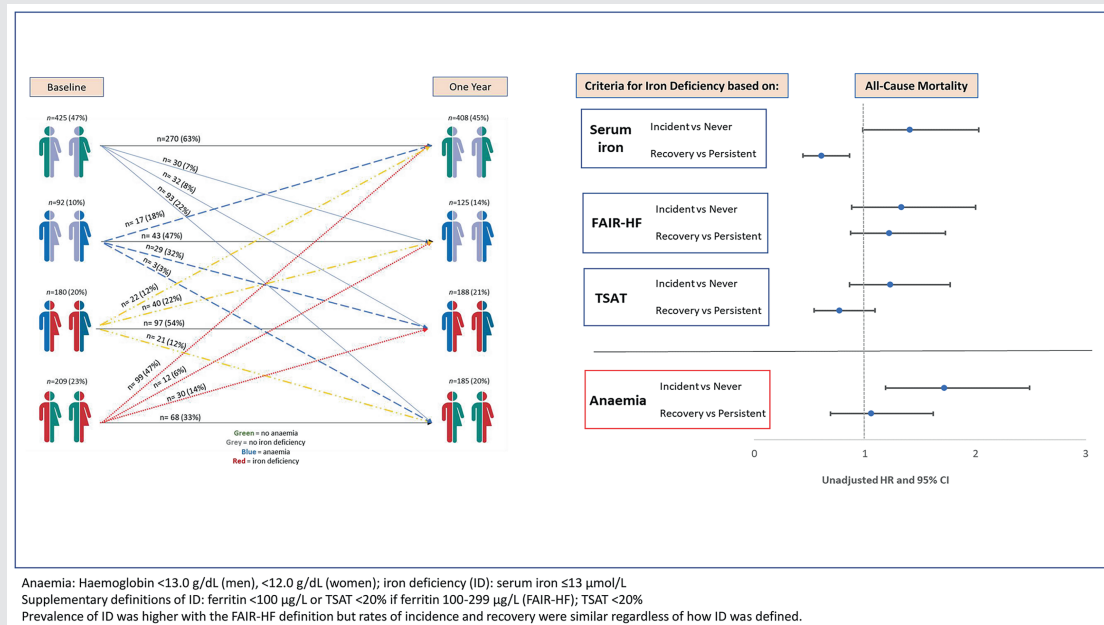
Baseline

One Year

n=425 (47%)

n=270 (63%)

n= 30 (7%)

n= 32 (8%)

n= 93 (22%)

n=408 (45%)

n=92 (10%)

n= 17 (18%)

n= 43 (47%)

n=29 (32%)

n= 3 (3%)

n=125 (14%)

n=180 (20%)

n= 22 (12%)

n= 40 (22%)

n= 97 (54%)

n= 21 (12%)

n=188 (21%)

n=209 (23%)

n= 99 (47%)

n= 12 (6%)

n= 30 (14%)

n= 68 (33%)

n=185 (20%)

Green = no anaemia
Grey = no iron deficiency
Blue = anaemia
Red = iron deficiency

Criteria for Iron Deficiency based on:

All-Cause Mortality

Serum iron

Incident vs Never

Recovery vs Persistent

FAIR-HF

Incident vs Never

Recovery vs Persistent

TSAT

Incident vs Never

Recovery vs Persistent

Anaemia

Incident vs Never

Recovery vs Persistent

0 1 2 3

Unadjusted HR and 95% CI

Anaemia: Haemoglobin <13.0 g/dL (men), <12.0 g/dL (women); iron deficiency (ID): serum iron ≤13 μmol/L
Supplementary definitions of ID: ferritin <100 μg/L or TSAT <20% if ferritin 100-299 μg/L (FAIR-HF); TSAT <20%
Prevalence of ID was higher with the FAIR-HF definition but rates of incidence and recovery were similar regardless of how ID was defined.